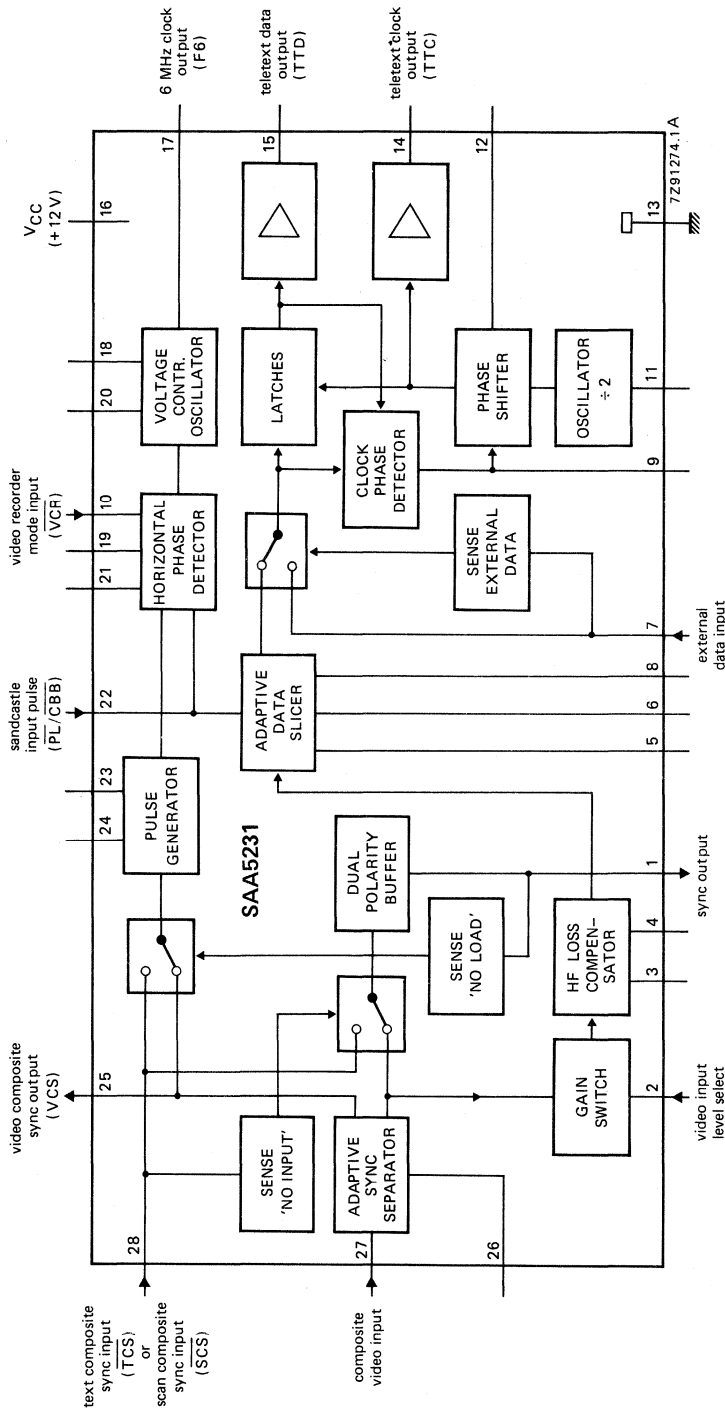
6 MHz clock output (F6)

teletext data output (TTD)

teletext clock output (TTC)

7Z91274.1A

$V_{CC}$ (+12 V)

16

17

15

14

12

13

18

20

VOLTAGE CONTR. OSCILLATOR

LATCHES

PHASE SHIFTER

OSCILLATOR ÷ 2

11

CLOCK PHASE DETECTOR

9

video recorder mode input ($\overline{VCR}$)

10

19

21

HORIZONTAL PHASE DETECTOR

SENSE EXTERNAL DATA

7

external data input

sandcastle input pulse ($\overline{PL}/\overline{CBB}$)

22

ADAPTIVE DATA SLICER

8

6

5

23

24

PULSE GENERATOR

DUAL POLARITY BUFFER

1

sync output

SAA5231

SENSE 'NO LOAD'

HF LOSS COMPEN-SATOR

4

3

video composite sync output (VCS)

25

GAIN SWITCH

2

video input level select

SENSE 'NO INPUT'

ADAPTIVE SYNC SEPARATOR

28

27

26

text composite sync input ($\overline{TCS}$) or scan composite sync input ($\overline{SCS}$)

composite video input